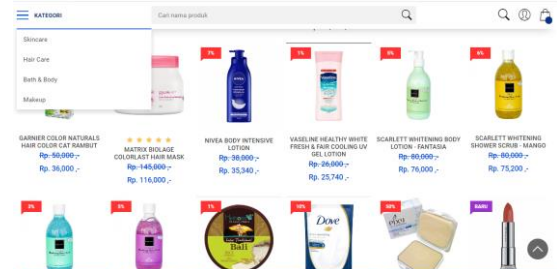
KATEGORI

Cari nama produk

Skincare

Hair Care

Bath & Body

Makeup

7%

1%

5%

6%

GARNIER COLOR NATURALS HAIR COLOR CAT RAMBUT
Rp. 50,000,-
Rp. 36,000,-

MATRIX BIOLAGE COLORLAST HAIR MASK
Rp. 145,000,-
Rp. 116,000,-

NIVEA BODY INTENSIVE LOTION
Rp. 38,000,-
Rp. 35,340,-

VASELINE HEALTHY WHITE FRESH & FAIR COOLING UV GEL LOTION
Rp. 26,000,-
Rp. 25,740,-

SCARLETT WHITENING BODY LOTION - FANTASIA
Rp. 80,000,-
Rp. 76,000,-

SCARLETT WHITENING SHOWER SCRUB - MANGO
Rp. 80,000,-
Rp. 75,200,-

3%

5%

1%

10%

50%

BARU

Bali

Dove